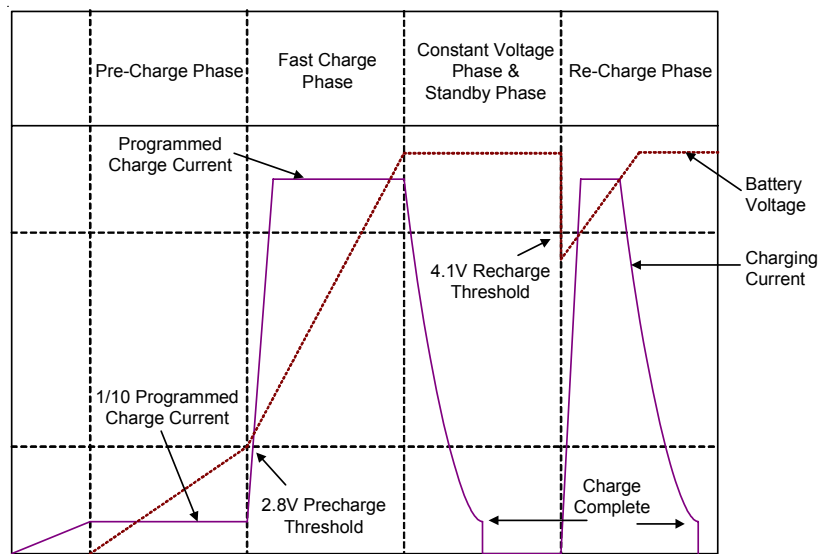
Pre-Charge Phase

Fast Charge Phase

Constant Voltage Phase & Standby Phase

Re-Charge Phase

Programmed Charge Current

Battery Voltage

4.1V Recharge Threshold

Charging Current

1/10 Programmed Charge Current

2.8V Precharge Threshold

Charge Complete